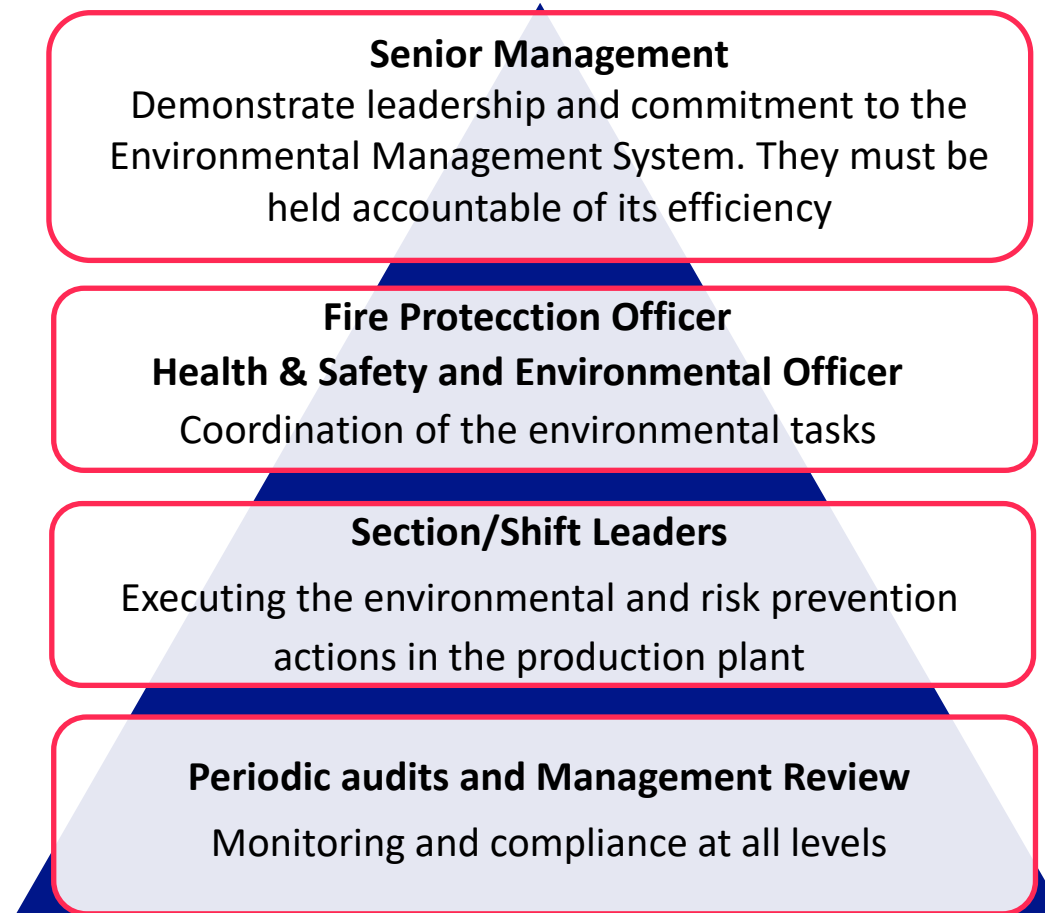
Senior Management
Demonstrate leadership and commitment to the Environmental Management System. They must be held accountable of its efficiency

Fire Protecction Officer
Health & Safety and Environmental Officer
Coordination of the environmental tasks

Section/Shift Leaders
Executing the environmental and risk prevention actions in the production plant

Periodic audits and Management Review
Monitoring and compliance at all levels